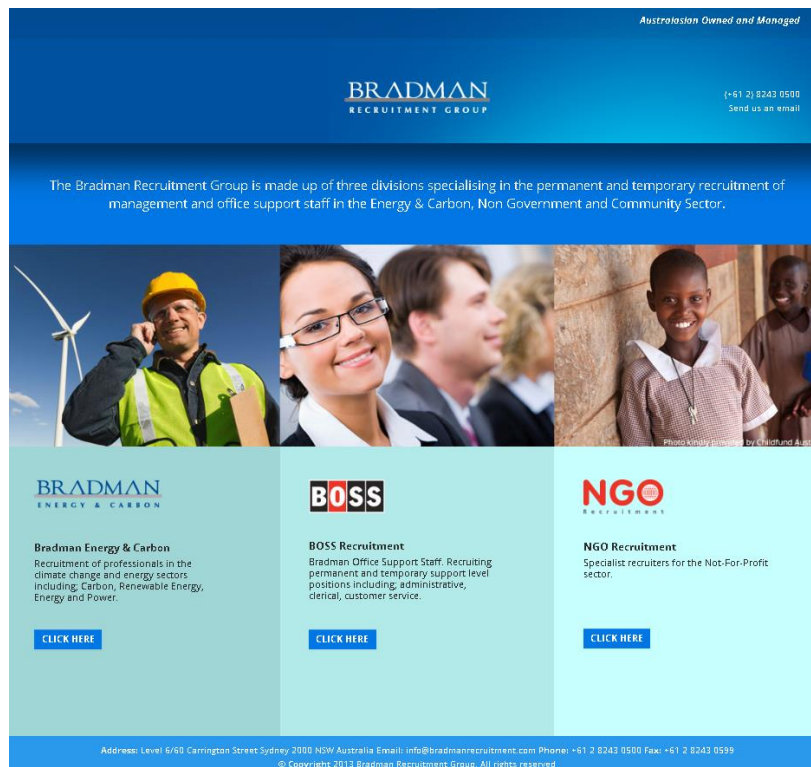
Australasian Owned and Managed

BRADMAN
RECRUITMENT GROUP

(+61 2) 8243 0500
Send us an email

The Bradman Recruitment Group is made up of three divisions specialising in the permanent and temporary recruitment of management and office support staff in the Energy & Carbon, Non Government and Community Sector.

Photo kindly provided by Childfund Aust

BRADMAN
ENERGY & CARBON

Bradman Energy & Carbon
Recruitment of professionals in the climate change and energy sectors including; Carbon, Renewable Energy, Energy and Power.

CLICK HERE

BOSS

BOSS Recruitment
Bradman Office Support Staff. Recruiting permanent and temporary support level positions including; administrative, clerical, customer service.

CLICK HERE

NGO
Recruitment

NGO Recruitment
Specialist recruiters for the Not-For-Profit sector.

CLICK HERE

Address: Level 6/60 Carrington Street Sydney 2000 NSW Australia Email: info@bradmanrecruitment.com Phone: +61 2 8243 0500 Fax: +61 2 8243 0599
© Copyright 2013 Bradman Recruitment Group. All rights reserved